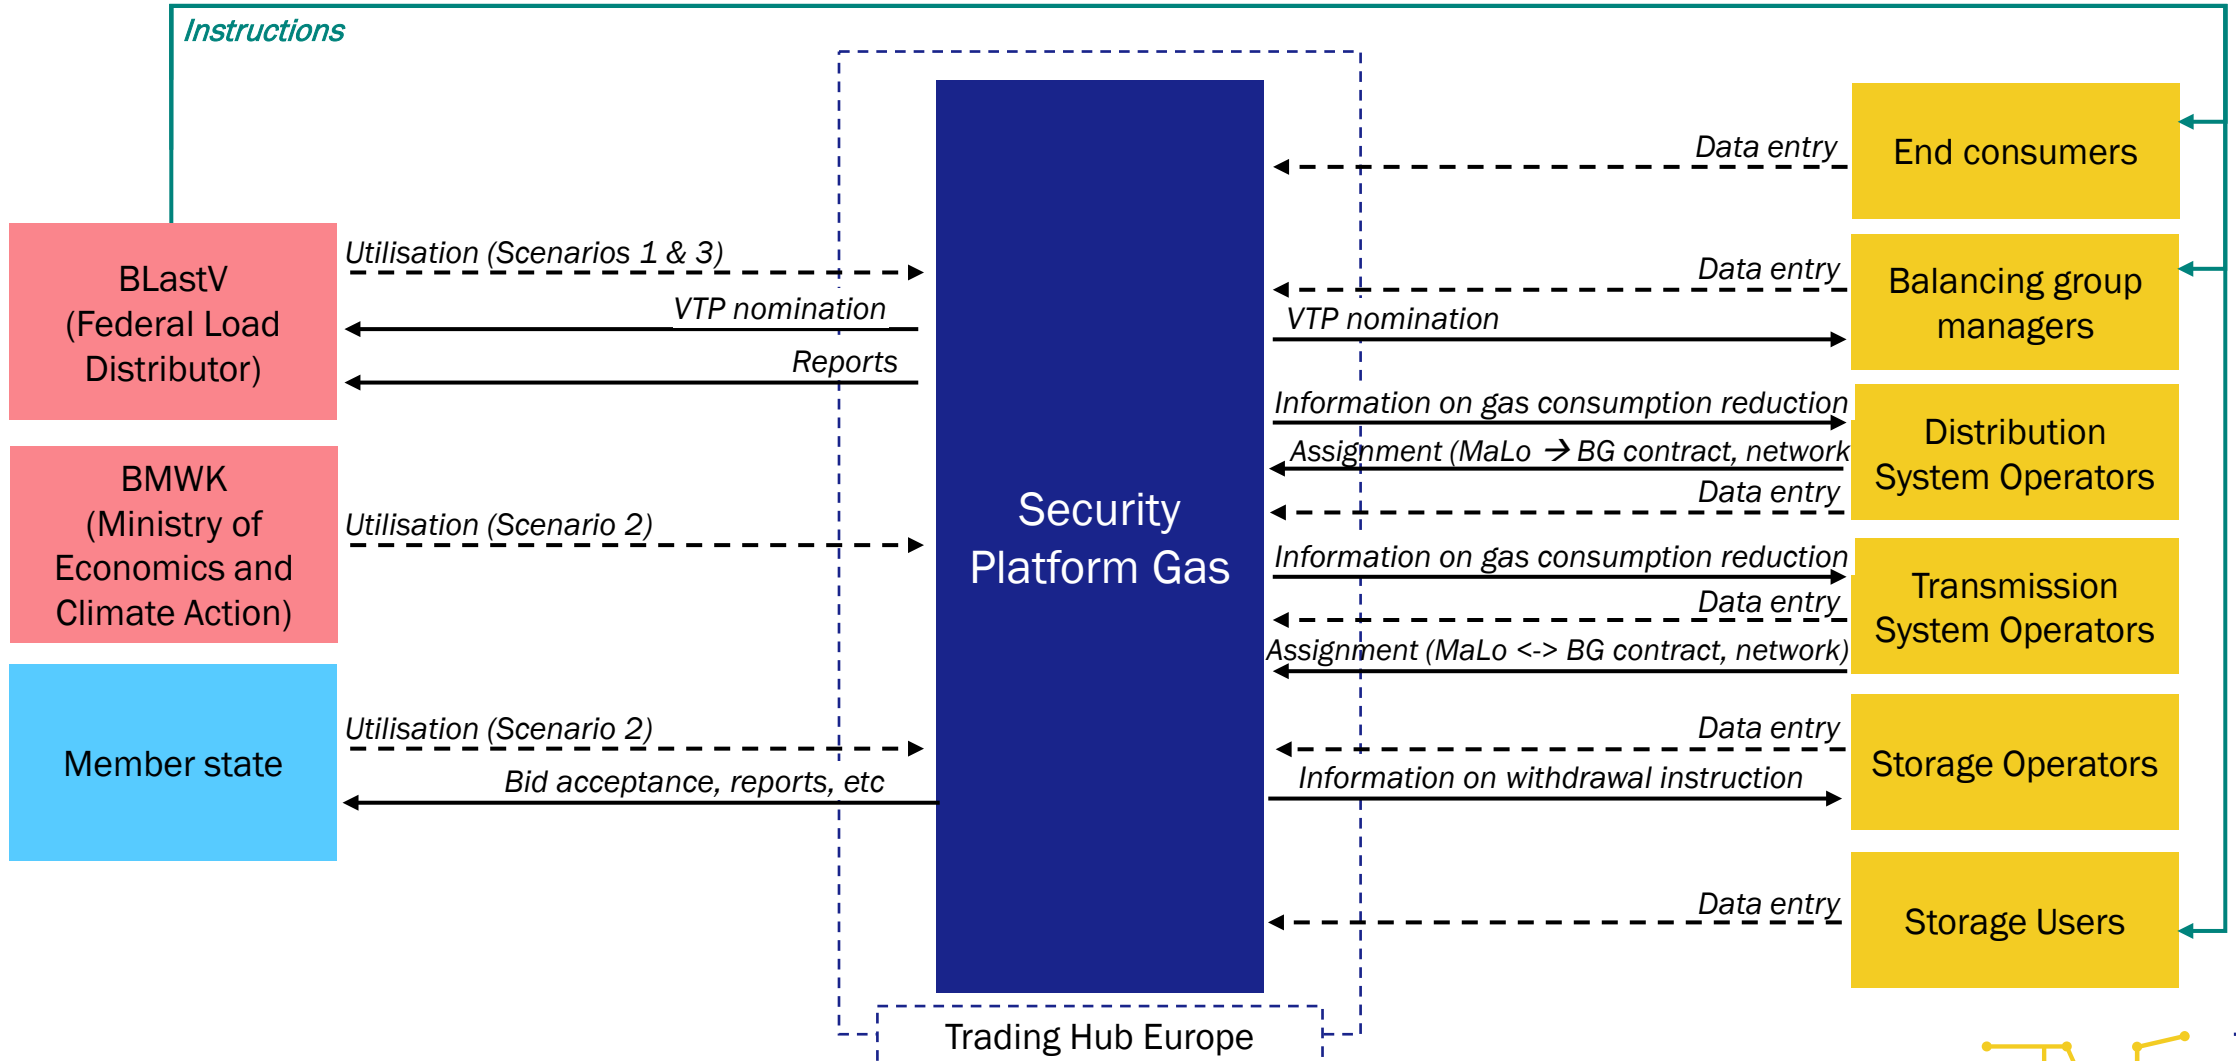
Instructions

BLastV
(Federal Load Distributor)

BMWK
(Ministry of Economics and Climate Action)

Member state

Utilisation (Scenarios 1 & 3)

VTP nomination

Reports

Utilisation (Scenario 2)

Utilisation (Scenario 2)

Bid acceptance, reports, etc

Security Platform Gas

Trading Hub Europe

Data entry

End consumers

Data entry

VTP nomination

Balancing group managers

Information on gas consumption reduction

Assignment (MaLo → BG contract, network

Data entry

Distribution System Operators

Information on gas consumption reduction

Data entry

Assignment (MaLo <-> BG contract, network)

Transmission System Operators

Data entry

Information on withdrawal instruction

Storage Operators

Data entry

Storage Users